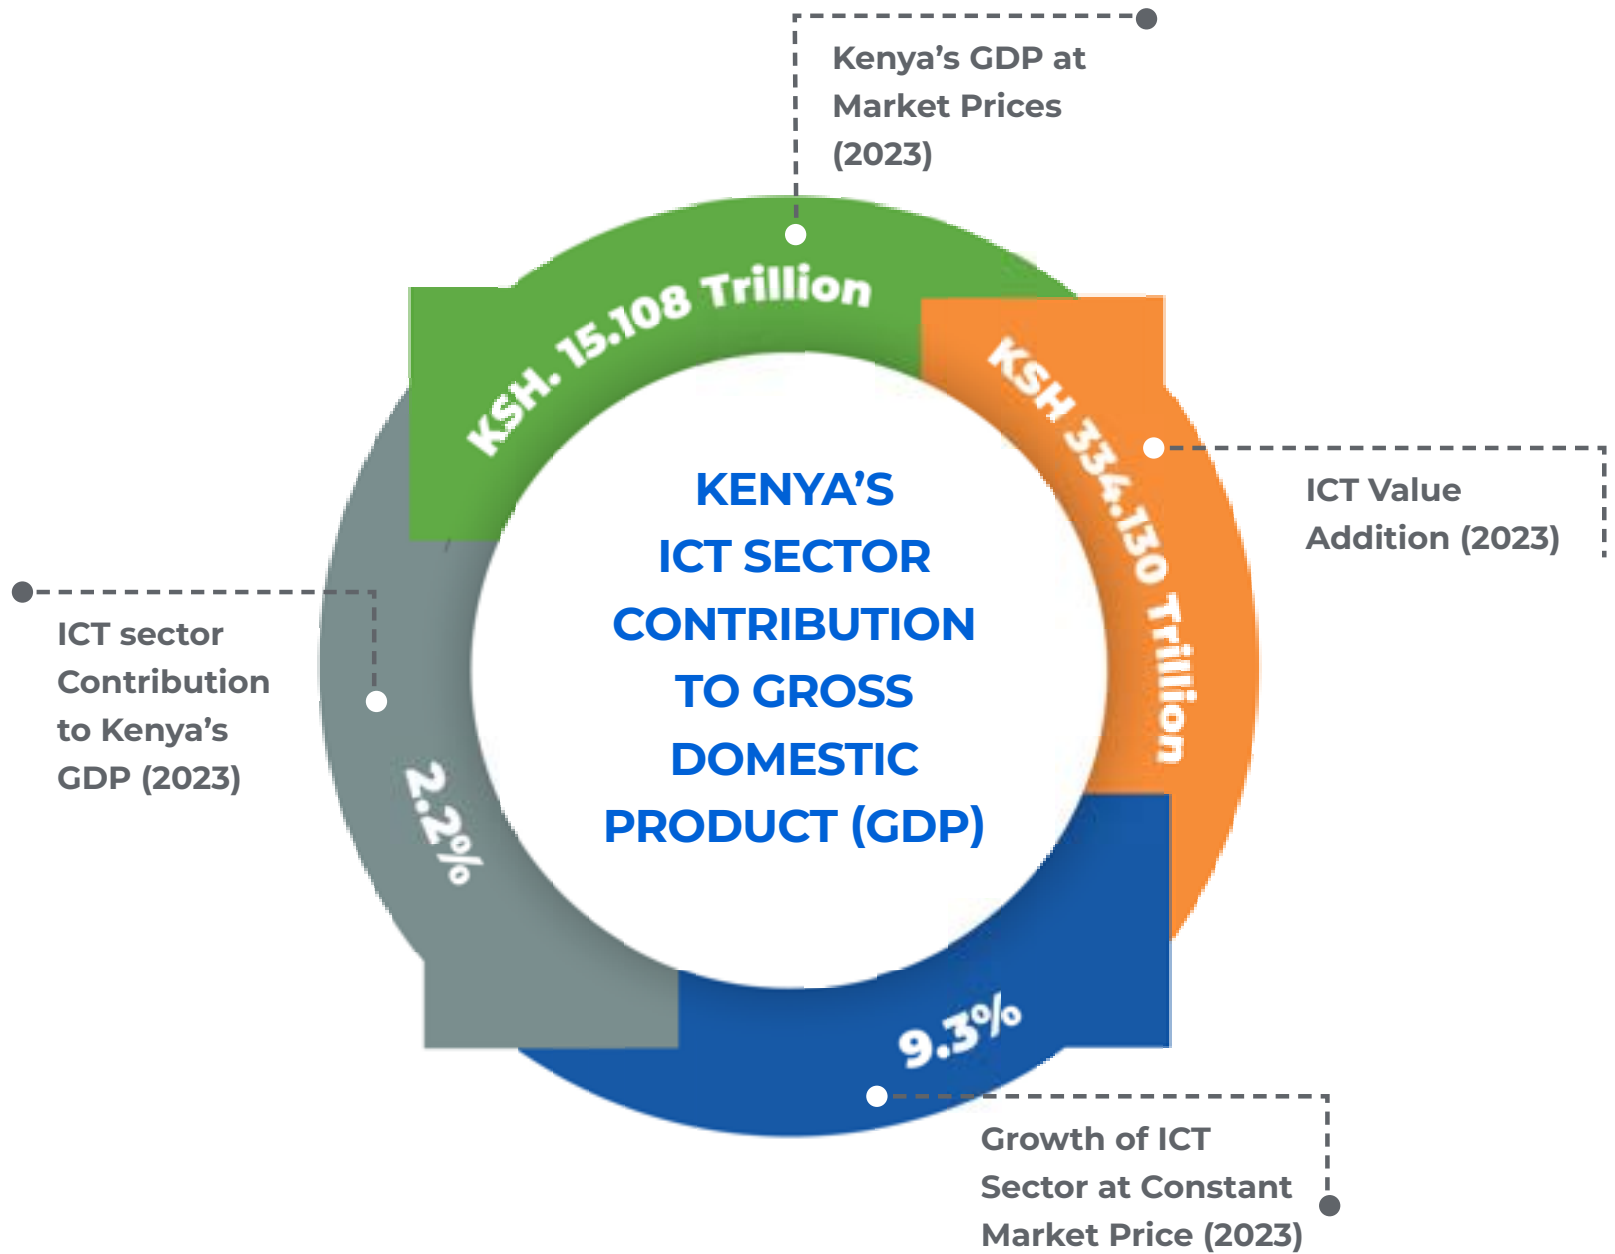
Kenya's GDP at Market Prices (2023)

KSH. 15.108 Trillion

KSH 334.130 Trillion

ICT Value Addition (2023)

KENYA'S ICT SECTOR CONTRIBUTION TO GROSS DOMESTIC PRODUCT (GDP)

ICT sector Contribution to Kenya's GDP (2023)

2.2%

9.3%

Growth of ICT Sector at Constant Market Price (2023)